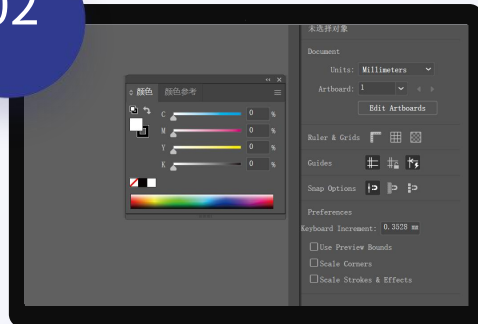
02

未选择对象

Document

Units: Millimeters

Artboard: 1

Edit Artboards

Ruler & Grids

Guides

Snap Options

Preferences

Keyboard Increment: 0.3528 mm

Use Preview Bounds

Scale Corners

Scale Strokes & Effects

颜色 颜色参考

C 0 %

M 0 %

Y 0 %

K 0 %